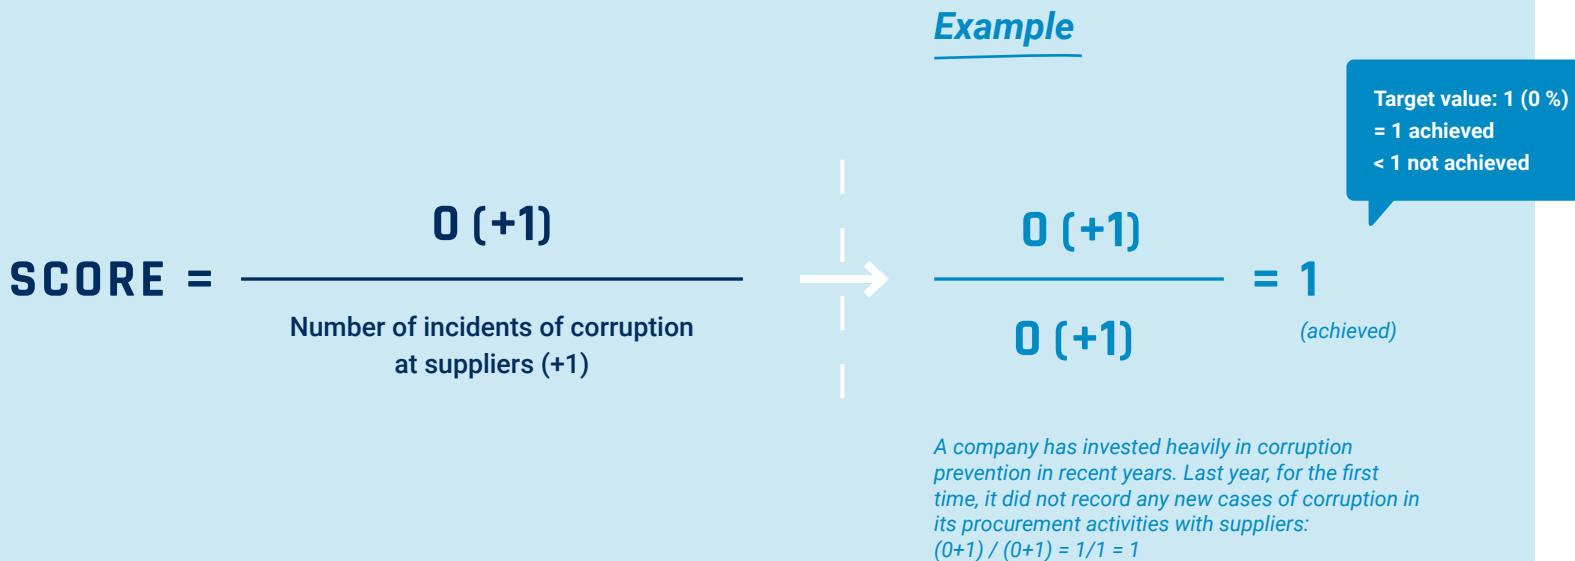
Example

Target value: 1 (0 %)
= 1 achieved
< 1 not achieved

SCORE = $\frac{0\ (+1)}{\text{Number of incidents of corruption at suppliers (+1)}}$

$\frac{0\ (+1)}{0\ (+1)} = 1$

(achieved)

A company has invested heavily in corruption prevention in recent years. Last year, for the first time, it did not record any new cases of corruption in its procurement activities with suppliers:
(0+1) / (0+1) = 1/1 = 1